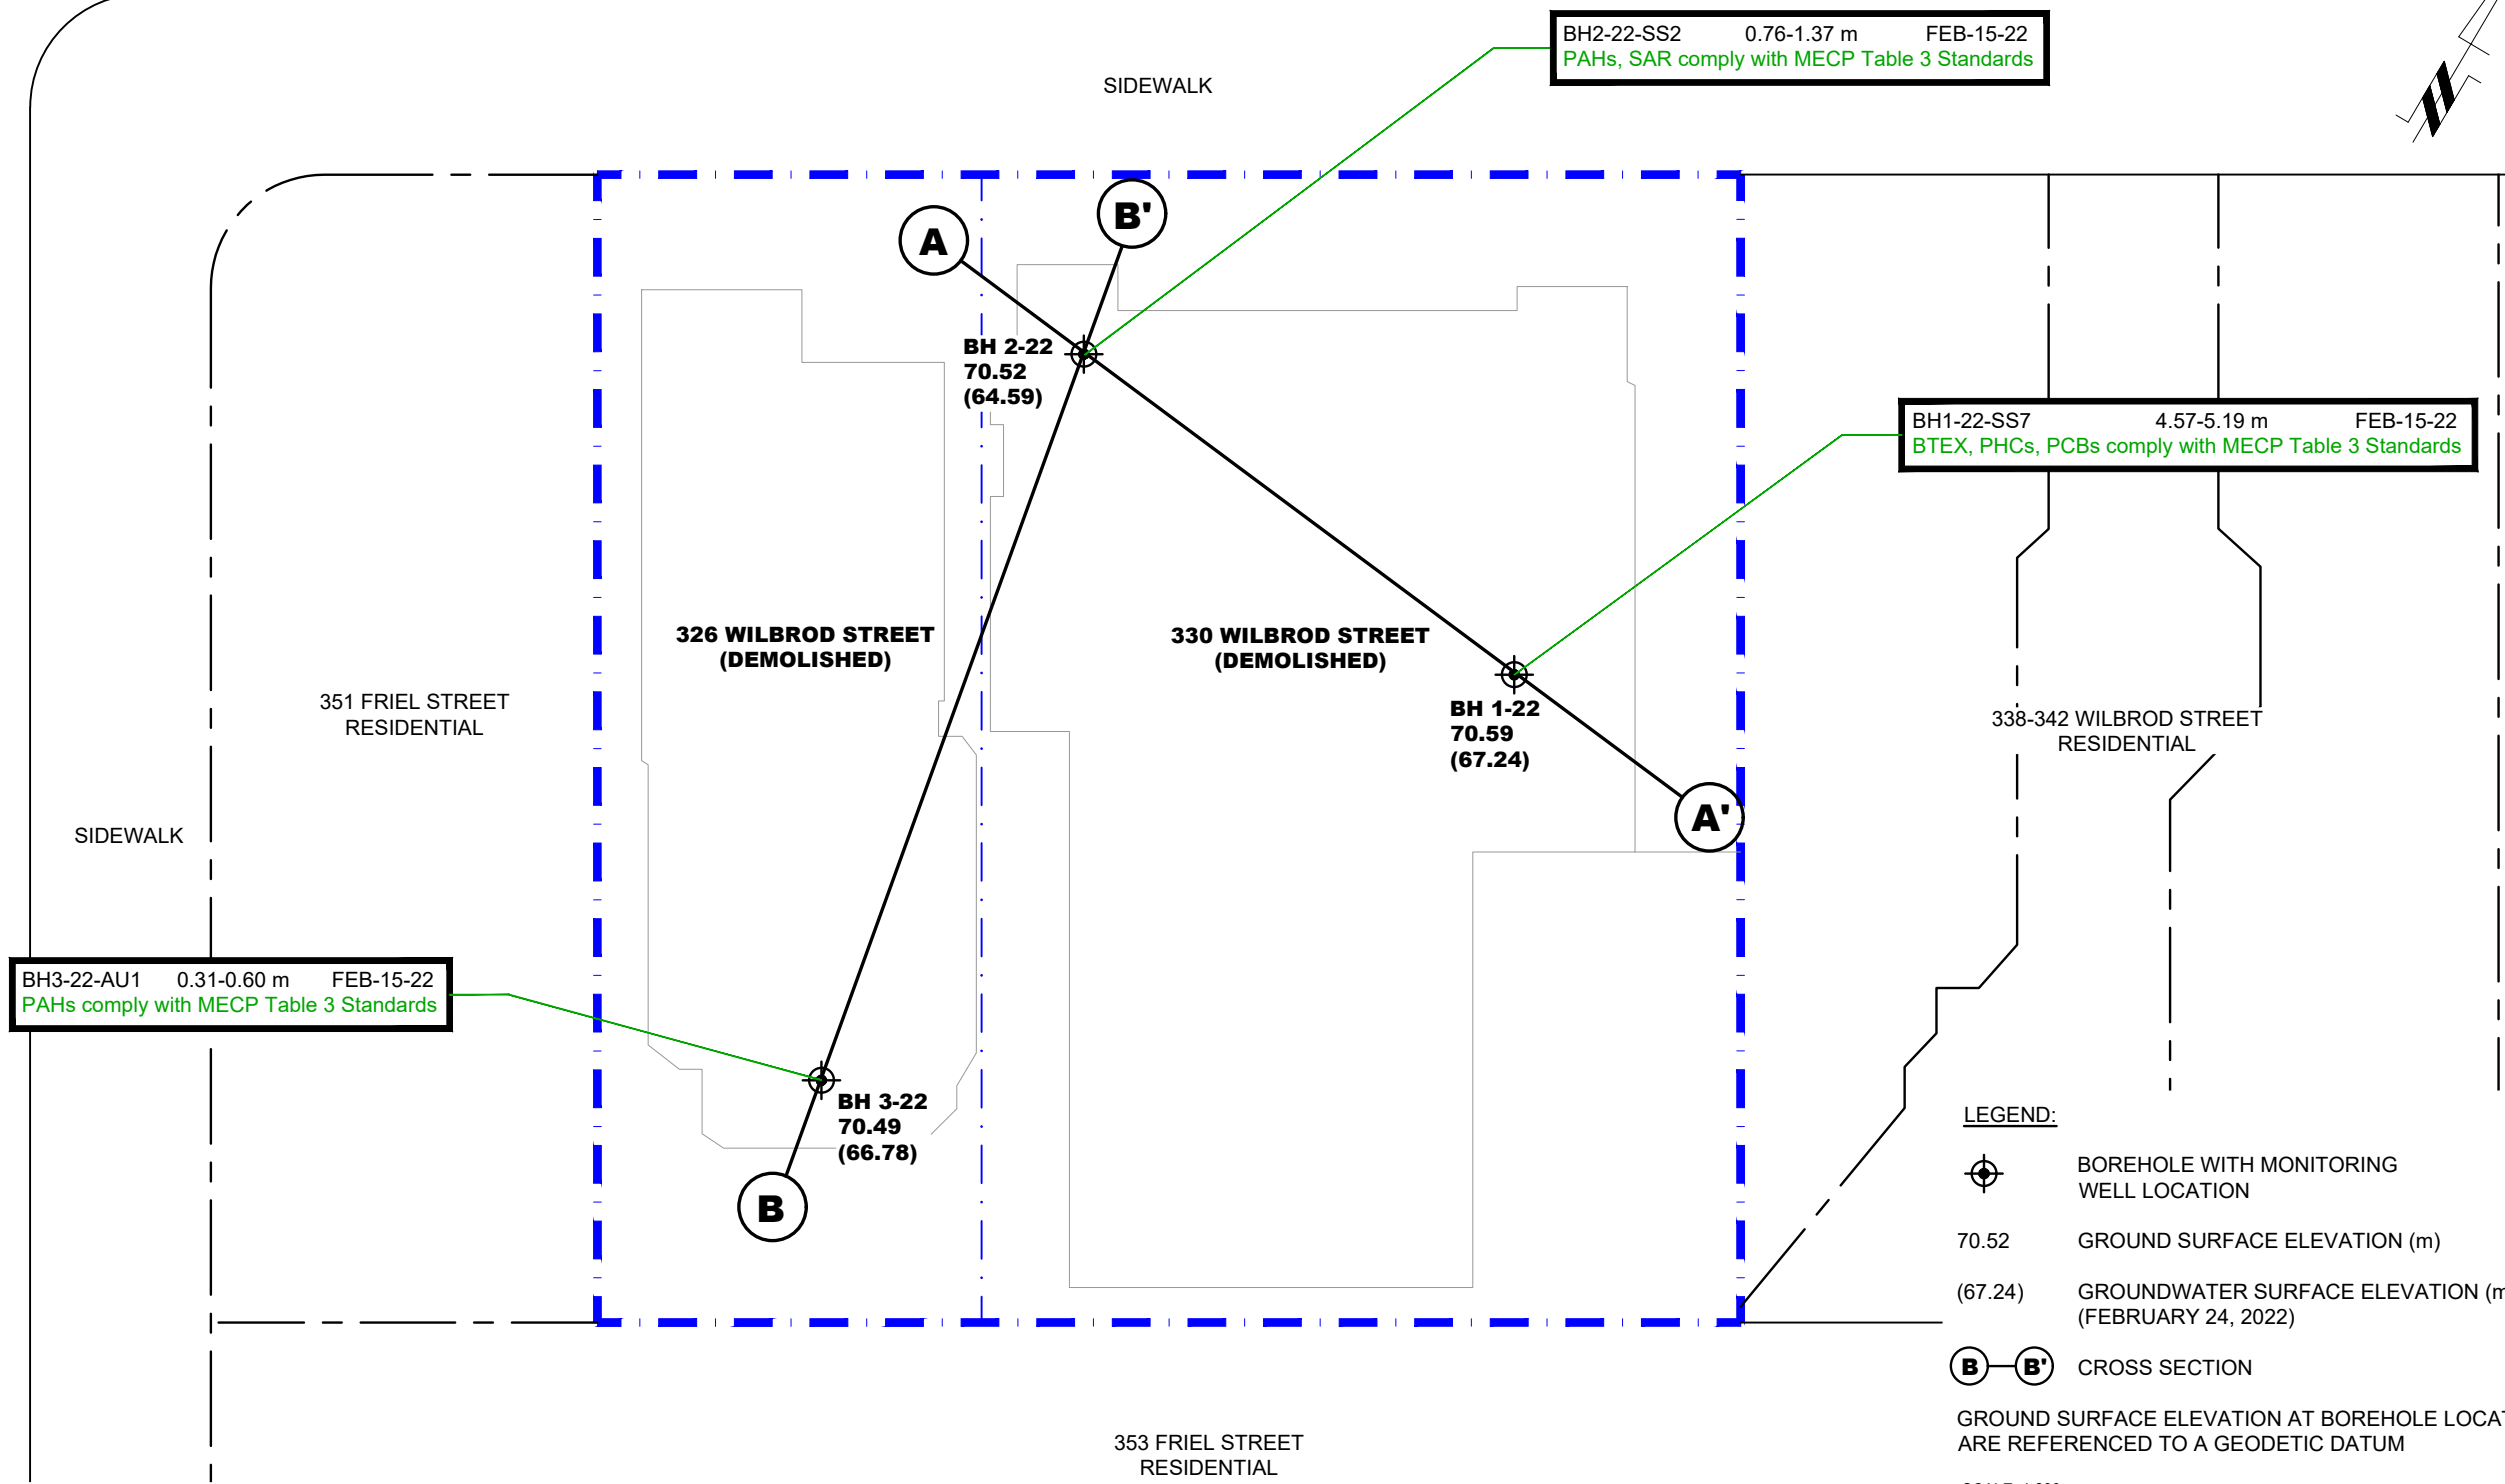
BH2-22-SS2 0.76-1.37 m FEB-15-22
PAHs, SAR comply with MECP Table 3 Standards

SIDEWALK

A

B'

BH 2-22
70.52
(64.59)

BH1-22-SS7 4.57-5.19 m FEB-15-22
BTEX, PHCs, PCBs comply with MECP Table 3 Standards

326 WILBROD STREET
(DEMOLISHED)

330 WILBROD STREET
(DEMOLISHED)

351 FRIEL STREET
RESIDENTIAL

BH 1-22
70.59
(67.24)

338-342 WILBROD STREET
RESIDENTIAL

A'

SIDEWALK

BH3-22-AU1 0.31-0.60 m FEB-15-22
PAHs comply with MECP Table 3 Standards

BH 3-22
70.49
(66.78)

B

LEGEND:

BOREHOLE WITH MONITORING WELL LOCATION

70.52 GROUND SURFACE ELEVATION (m)

(67.24) GROUNDWATER SURFACE ELEVATION (m
(FEBRUARY 24, 2022)

B B' CROSS SECTION

GROUND SURFACE ELEVATION AT BOREHOLE LOCA
ARE REFERENCED TO A GEODETIC DATUM

353 FRIEL STREET
RESIDENTIAL